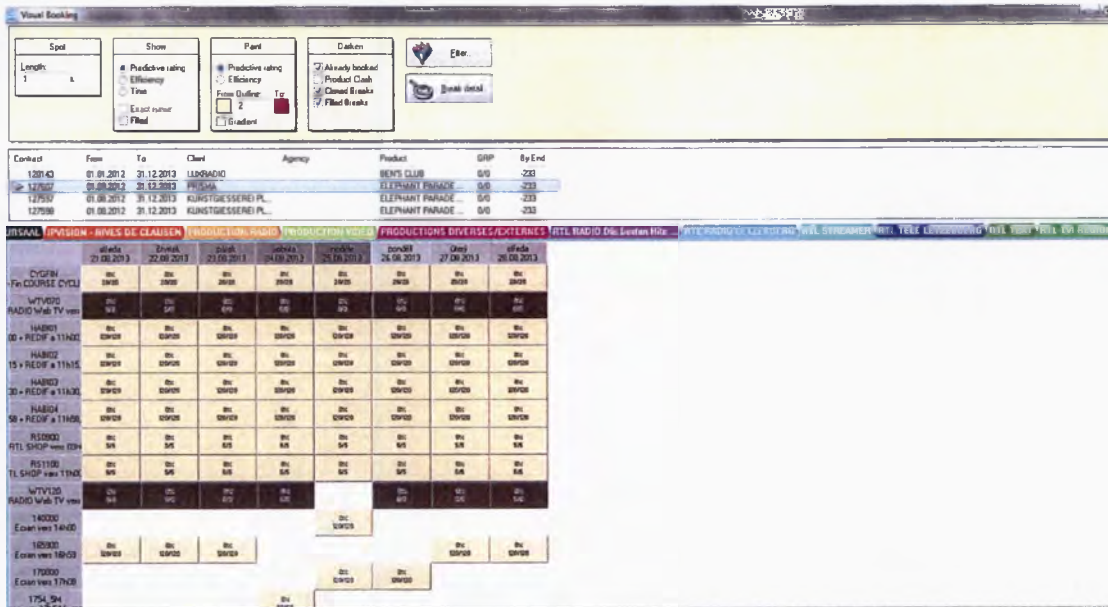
Visual Booking

Spot
Length:
1 s

Show
Predictive rating
Efficiency
Time
Exact name
Filled

Paint
Predictive rating
Efficiency
From Outline: To
2
Gradient

Darken
Already booked
Product Clash
Closed Breaks
Filled Breaks

Filter...

Break detail

| Contract | From | To | Client | Agency | Product | GRP | By End |
|---|---|---|---|---|---|---|---|
| 128143 | 01.01.2012 | 31.12.2013 | LUXRADIO | | BEN'S CLUB | 0/0 | -233 |
| 127597 | 01.08.2012 | 31.12.2013 | PRISMA | | ELEPHANT PARADE | 0/0 | -233 |
| 127597 | 01.08.2012 | 31.12.2013 | KUNSTGIESSEREI PL... | | ELEPHANT PARADE ... | 0/0 | -233 |
| 127598 | 01.08.2012 | 31.12.2013 | KUNSTGIESSEREI PL... | | ELEPHANT PARADE ... | 0/0 | -233 |

URSAAL IPVISION - RIVES DE CLAUSEN PRODUCTION RADIO PRODUCTION VIDEO PRODUCTIONS DIVERSES/EXTERNES RTL RADIO Die Besten Hits RTL RADIO LETZEBUERG RTL STREAMER RTL TELE LETZEBUERG RTL TODAY RTL 5 MINUTEN

| | silleda 21.08.2013 | Dinsdag 22.08.2013 | plosk 23.08.2013 | sobota 24.08.2013 | neddle 25.08.2013 | pondělí 26.08.2013 | Úterý 27.08.2013 | streda 28.08.2013 |
|---|---|---|---|---|---|---|---|---|
| CYGFIN Fin COURSE CYCLI | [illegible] | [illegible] | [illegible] | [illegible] | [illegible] | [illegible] | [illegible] | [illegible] |
| WTV020 RADIO Web TV vers | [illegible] | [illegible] | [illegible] | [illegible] | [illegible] | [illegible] | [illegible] | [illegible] |
| HABI01 00 - REDIF a 11h00 | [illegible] | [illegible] | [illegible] | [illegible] | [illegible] | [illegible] | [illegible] | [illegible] |
| HABI02 15 - REDIF a 11h15 | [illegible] | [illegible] | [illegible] | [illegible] | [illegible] | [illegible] | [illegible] | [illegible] |
| HABI03 30 - REDIF a 11h30 | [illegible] | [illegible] | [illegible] | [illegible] | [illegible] | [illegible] | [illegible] | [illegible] |
| HABI04 58 - REDIF a 11h58 | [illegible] | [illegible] | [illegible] | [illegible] | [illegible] | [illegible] | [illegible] | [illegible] |
| RS0800 RTL SHOP vers 09h | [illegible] | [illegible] | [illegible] | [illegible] | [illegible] | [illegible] | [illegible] | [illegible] |
| RS1100 TL SHOP vers 11h0 | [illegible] | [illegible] | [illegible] | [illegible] | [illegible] | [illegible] | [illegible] | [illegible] |
| WTV120 RADIO Web TV vers | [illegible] | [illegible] | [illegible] | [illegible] | | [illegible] | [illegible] | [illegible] |
| 140000 Ecran vers 14h00 | | | | | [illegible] | | | |
| 165000 Ecran vers 16h50 | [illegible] | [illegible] | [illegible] | | | | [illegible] | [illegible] |
| 170000 Ecran vers 17h00 | | | | | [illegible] | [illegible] | | |
| 1754_5H | | | | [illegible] | | | | |